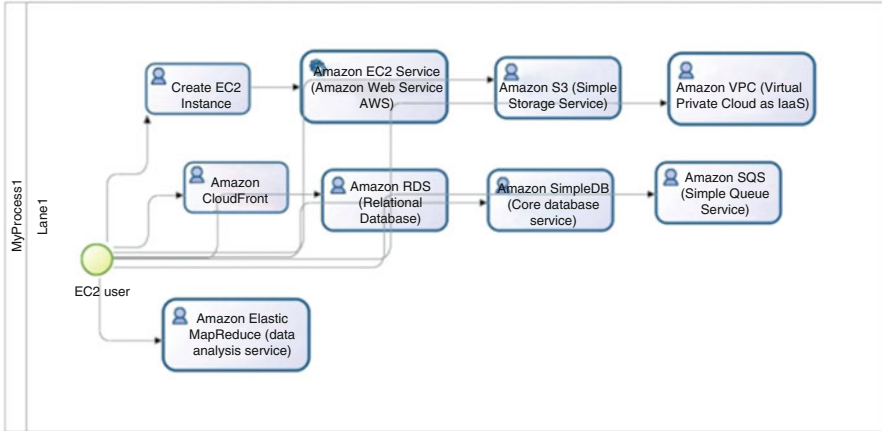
MyProcess1

Lane1

Create EC2 Instance

Amazon EC2 Service (Amazon Web Service AWS)

Amazon S3 (Simple Storage Service)

Amazon VPC (Virtual Private Cloud as IaaS)

Amazon CloudFront

Amazon RDS (Relational Database)

Amazon SimpleDB (Core database service)

Amazon SQS (Simple Queue Service)

EC2 user

Amazon Elastic MapReduce (data analysis service)